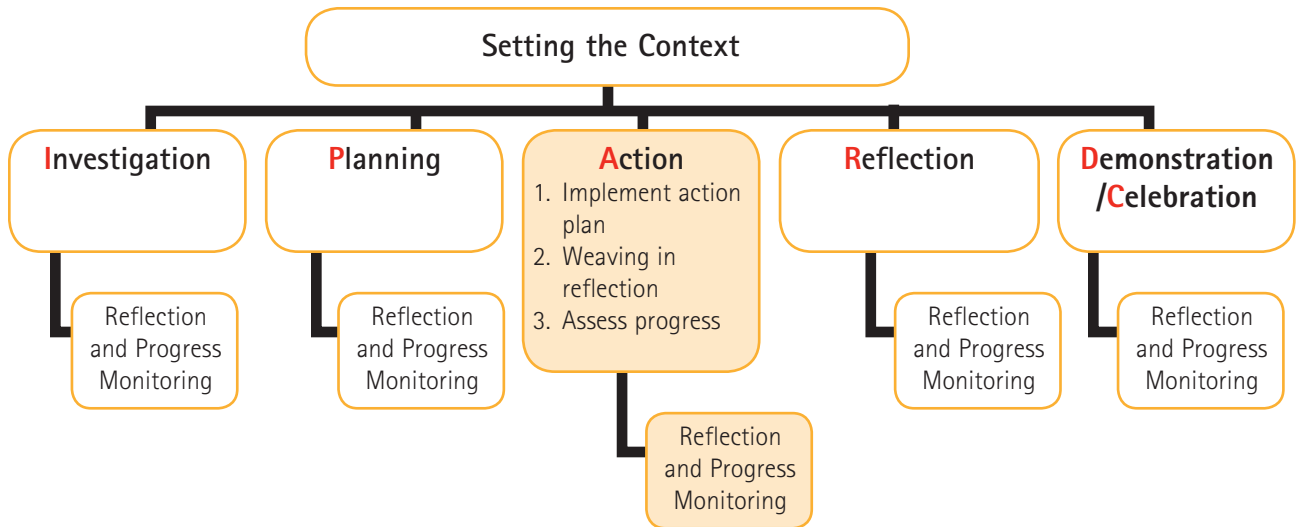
Setting the Context

Investigation

Reflection and Progress Monitoring

Planning

Reflection and Progress Monitoring

Action
1. Implement action plan
2. Weaving in reflection
3. Assess progress

Reflection and Progress Monitoring

Reflection

Reflection and Progress Monitoring

Demonstration /Celebration

Reflection and Progress Monitoring